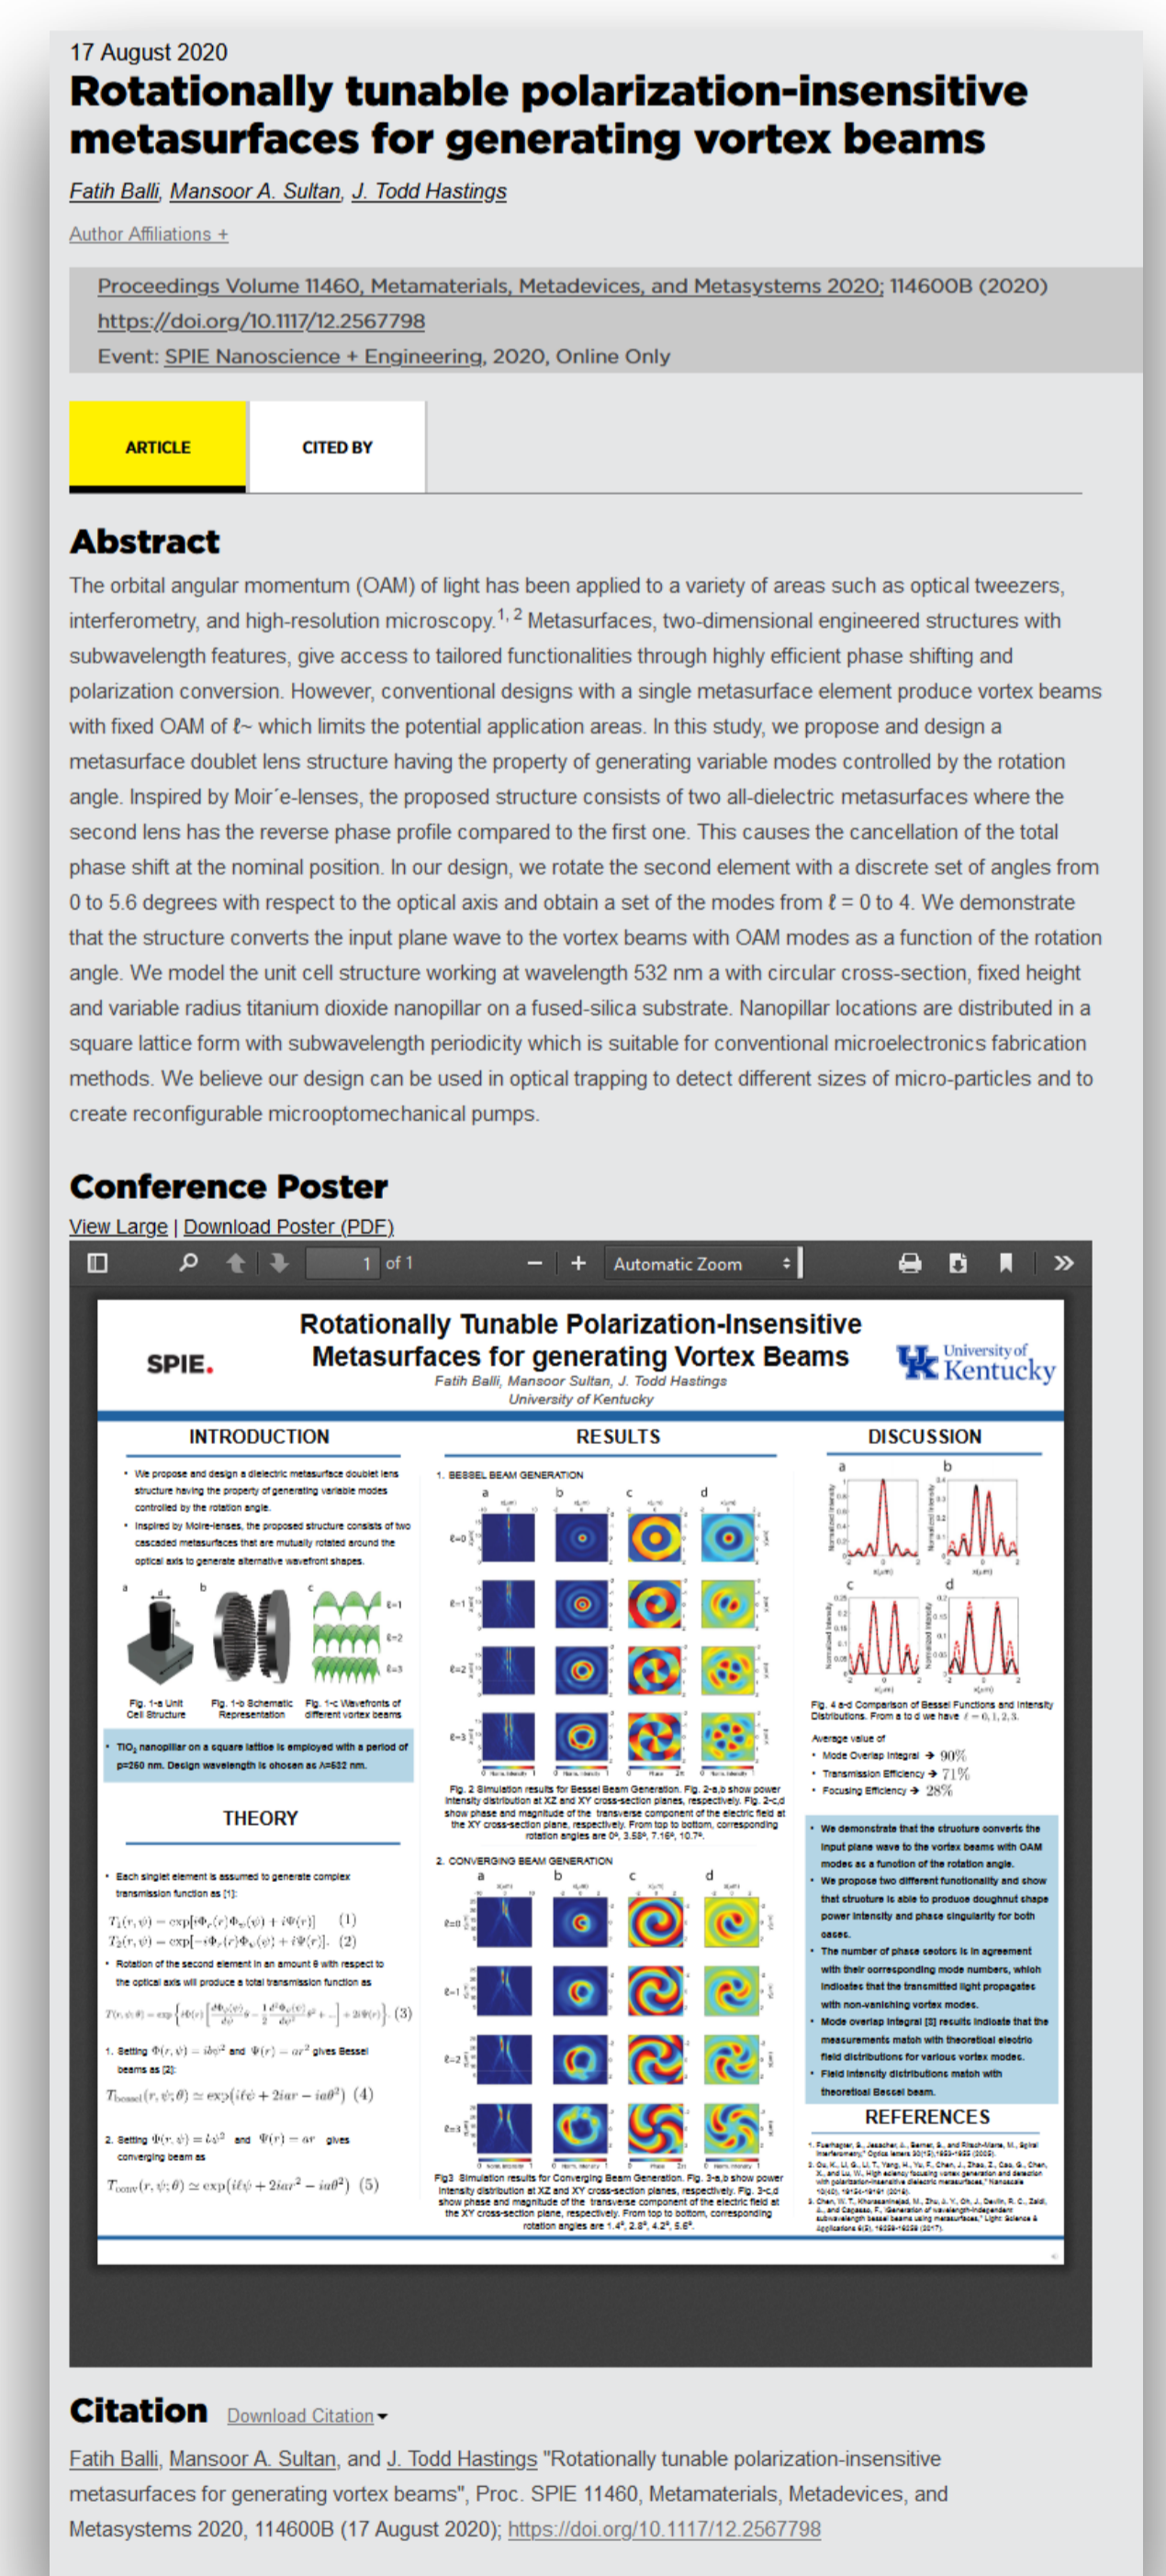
17 August 2020

Rotationally tunable polarization-insensitive metasurfaces for generating vortex beams

Fatih Balli, Mansoor A. Sultan, J. Todd Hastings

Author Affiliations +

Proceedings Volume 11460, Metamaterials, Metadevices, and Metasystems 2020; 114600B (2020)
https://doi.org/10.1117/12.2567798
Event: SPIE Nanoscience + Engineering, 2020, Online Only

ARTICLE | CITED BY

Abstract

The orbital angular momentum (OAM) of light has been applied to a variety of areas such as optical tweezers, interferometry, and high-resolution microscopy.$^{1, 2}$ Metasurfaces, two-dimensional engineered structures with subwavelength features, give access to tailored functionalities through highly efficient phase shifting and polarization conversion. However, conventional designs with a single metasurface element produce vortex beams with fixed OAM of ℓ~ which limits the potential application areas. In this study, we propose and design a metasurface doublet lens structure having the property of generating variable modes controlled by the rotation angle. Inspired by Moir´e-lenses, the proposed structure consists of two all-dielectric metasurfaces where the second lens has the reverse phase profile compared to the first one. This causes the cancellation of the total phase shift at the nominal position. In our design, we rotate the second element with a discrete set of angles from 0 to 5.6 degrees with respect to the optical axis and obtain a set of the modes from ℓ = 0 to 4. We demonstrate that the structure converts the input plane wave to the vortex beams with OAM modes as a function of the rotation angle. We model the unit cell structure working at wavelength 532 nm a with circular cross-section, fixed height and variable radius titanium dioxide nanopillar on a fused-silica substrate. Nanopillar locations are distributed in a square lattice form with subwavelength periodicity which is suitable for conventional microelectronics fabrication methods. We believe our design can be used in optical trapping to detect different sizes of micro-particles and to create reconfigurable microoptomechanical pumps.

Conference Poster

View Large | Download Poster (PDF)

1 of 1 − + Automatic Zoom

SPIE.

Rotationally Tunable Polarization-Insensitive Metasurfaces for generating Vortex Beams
Fatih Balli, Mansoor Sultan, J. Todd Hastings
University of Kentucky

University of Kentucky

INTRODUCTION

• We propose and design a dielectric metasurface doublet lens structure having the property of generating variable modes controlled by the rotation angle.
• Inspired by Moire-lenses, the proposed structure consists of two cascaded metasurfaces that are mutually rotated around the optical axis to generate alternative wavefront shapes.

Fig. 1-a Unit Cell Structure
Fig. 1-b Schematic Representation
Fig. 1-c Wavefronts of different vortex beams

• $TiO_2$ nanopillar on a square lattice is employed with a period of p=250 nm. Design wavelength is chosen as λ=532 nm.

THEORY

• Each singlet element is assumed to generate complex transmission function as [1]:

$T_1(r,\psi) = \exp[i\Phi_r(r)\Phi_\psi(\psi) + i\Psi(r)]$ (1)
$T_2(r,\psi) = \exp[-i\Phi_r(r)\Phi_\psi(\psi) + i\Psi(r)]$. (2)

• Rotation of the second element in an amount θ with respect to the optical axis will produce a total transmission function as

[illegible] (3)

1. Setting $\Phi(r,\psi) = i b\psi^2$ and $\Psi(r) = ar^2$ gives Bessel beams as [2]:

$T_{bessel}(r,\psi;\theta) \simeq \exp(i\ell\psi + 2iar - ia\theta^2)$ (4)

2. Setting $\Phi(r,\psi) = i\psi^2$ and $\Psi(r) = ar$ gives converging beam as

$T_{conv}(r,\psi;\theta) \simeq \exp(i\ell\psi + 2iar^2 - ia\theta^2)$ (5)

RESULTS

1. BESSEL BEAM GENERATION

Fig. 2 Simulation results for Bessel Beam Generation. Fig. 2-a,b show power intensity distribution at XZ and XY cross-section planes, respectively. Fig. 2-c,d show phase and magnitude of the transverse component of the electric field at the XY cross-section plane, respectively. From top to bottom, corresponding rotation angles are 0°, 3.58°, 7.16°, 10.7°.

2. CONVERGING BEAM GENERATION

Fig3 Simulation results for Converging Beam Generation. Fig. 3-a,b show power intensity distribution at XZ and XY cross-section planes, respectively. Fig. 3-c,d show phase and magnitude of the transverse component of the electric field at the XY cross-section plane, respectively. From top to bottom, corresponding rotation angles are 1.4°, 2.8°, 4.2°, 5.6°.

DISCUSSION

Fig. 4 a-d Comparison of Bessel Functions and Intensity Distributions. From a to d we have $\ell = 0, 1, 2, 3$.

Average value of
• Mode Overlap Integral → 90%
• Transmission Efficiency → 71%
• Focusing Efficiency → 28%

• We demonstrate that the structure converts the input plane wave to the vortex beams with OAM modes as a function of the rotation angle.
• We propose two different functionality and show that structure is able to produce doughnut shape power intensity and phase singularity for both cases.
• The number of phase sectors is in agreement with their corresponding mode numbers, which indicates that the transmitted light propagates with non-vanishing vortex modes.
• Mode overlap integral [3] results indicate that the measurements match with theoretical electric field distributions for various vortex modes.
• Field intensity distributions match with theoretical Bessel beam.

REFERENCES

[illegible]

Citation Download Citation

Fatih Balli, Mansoor A. Sultan, and J. Todd Hastings "Rotationally tunable polarization-insensitive metasurfaces for generating vortex beams", Proc. SPIE 11460, Metamaterials, Metadevices, and Metasystems 2020, 114600B (17 August 2020); https://doi.org/10.1117/12.2567798